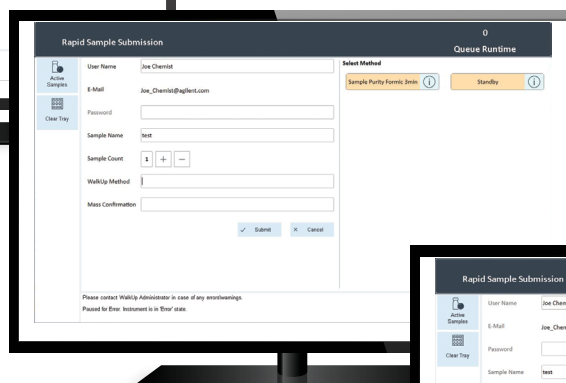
Rapid Sample Submission

0
Queue Runtime

Active Samples

Clear Tray

User Name Joe Chemist

E-Mail Joe_Chemist@agilent.com

Password

Sample Name test

Sample Count 1 + −

WalkUp Method

Mass Confirmation

✓ Submit × Cancel

Select Method

Sample Purity Formic 3min

Standby

Please contact WalkUp Administrator in case of any error/warnings.

Paused for Error. Instrument is in 'Error' state.

Rapid Sample Submission

Active Samples

Clear Tray

User Name Joe Chem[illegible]

E-Mail Joe_Chem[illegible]

Password

Sample Name test